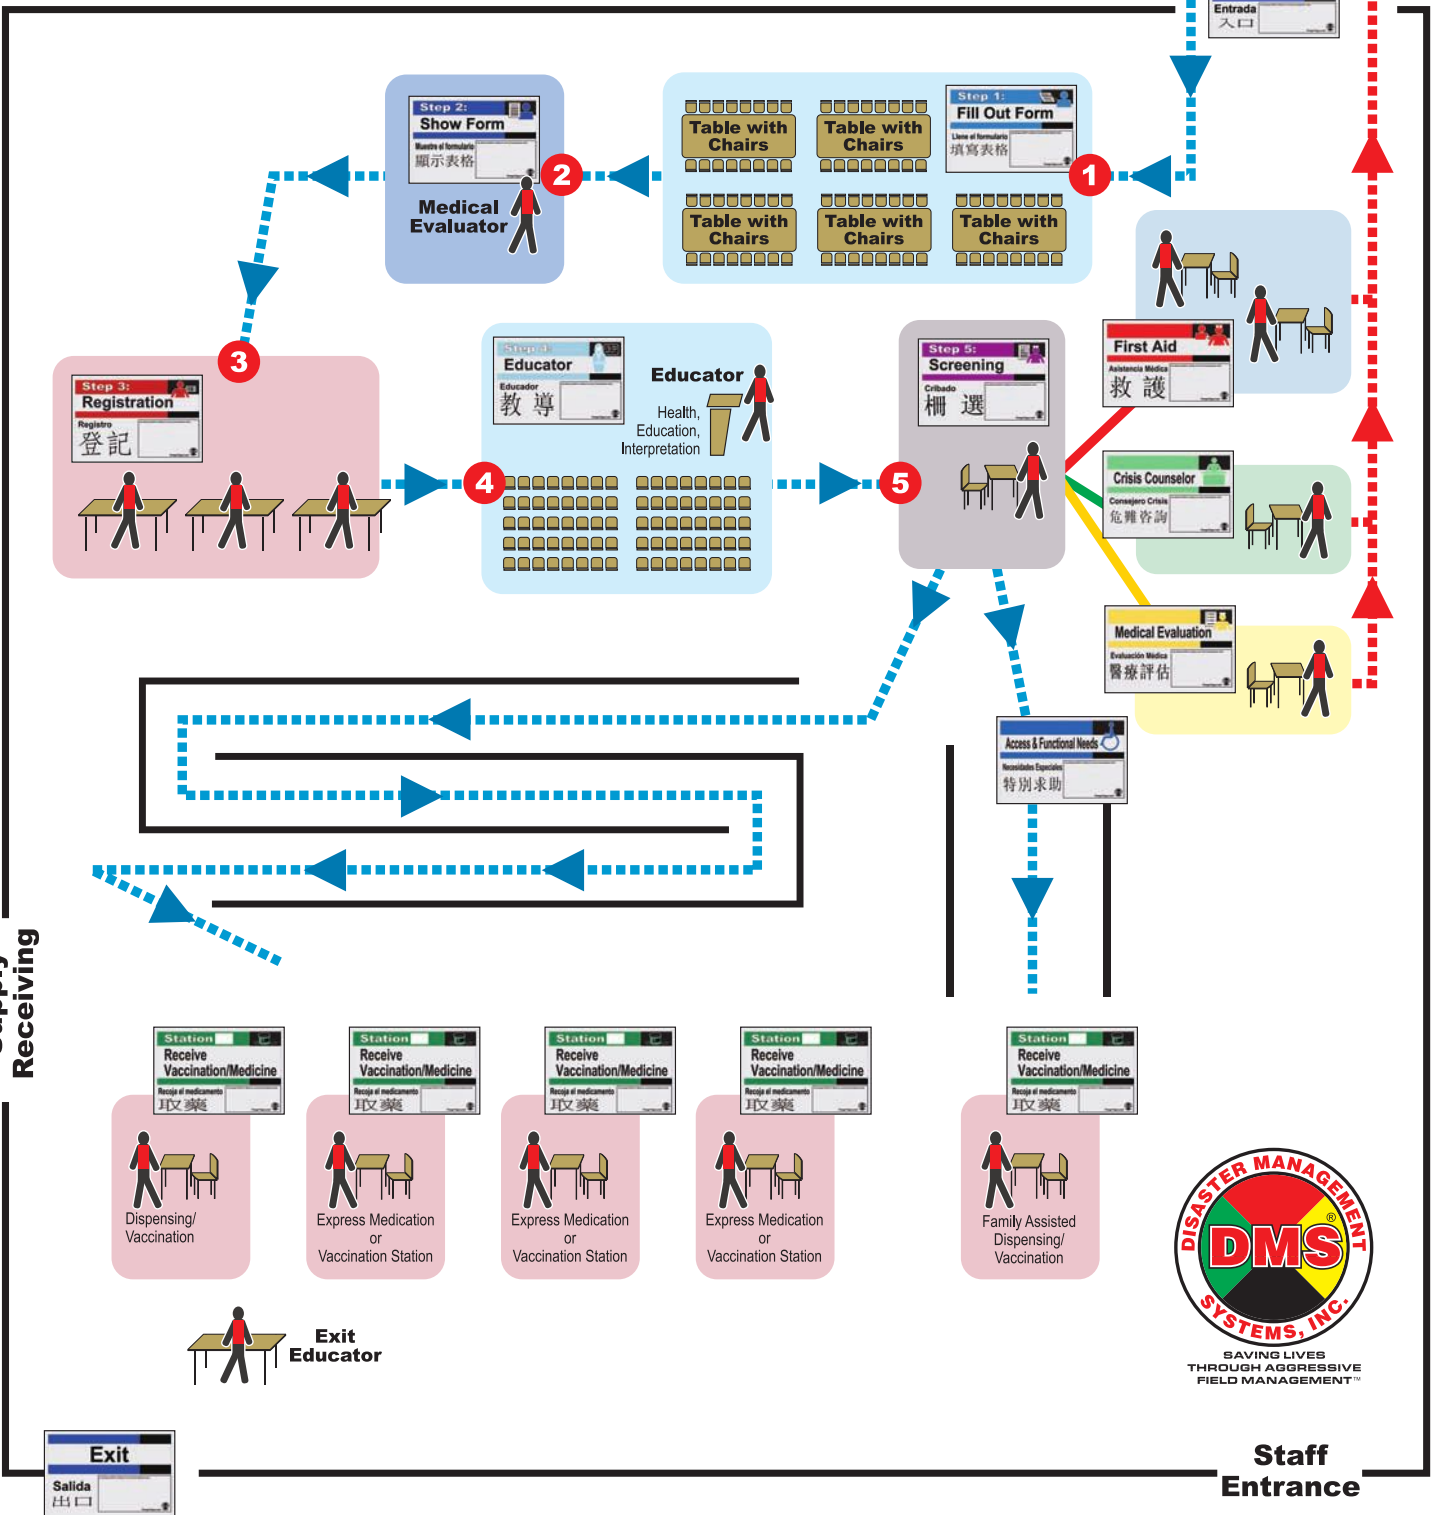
Entrada
入口

Step 2:
Show Form
Muestre el formulario
顯示表格

2

Medical Evaluator

Table with Chairs
Table with Chairs
Step 1:
Fill Out Form
Llene el formulario
填寫表格

1

Table with Chairs
Table with Chairs
Table with Chairs

3

Step 3:
Registration
Registro
登記

Step 4:
Educator
Educador
教導

Educator
Health, Education, Interpretation

4

5

Step 5:
Screening
Cribado
篩選

First Aid
Asistencia Médica
救護

Crisis Counselor
Consejero Crisis
危難咨詢

Medical Evaluation
Evaluación Médica
醫療評估

Access & Functional Needs
Necesidades Especiales
特別求助

Receiving

Station
Receive Vaccination/Medicine
Recoja el medicamento
取藥
Dispensing/ Vaccination

Station
Receive Vaccination/Medicine
Recoja el medicamento
取藥
Express Medication or Vaccination Station

Station
Receive Vaccination/Medicine
Recoja el medicamento
取藥
Express Medication or Vaccination Station

Station
Receive Vaccination/Medicine
Recoja el medicamento
取藥
Express Medication or Vaccination Station

Station
Receive Vaccination/Medicine
Recoja el medicamento
取藥
Family Assisted Dispensing/ Vaccination

DISASTER MANAGEMENT
DMS®
SYSTEMS, INC.
SAVING LIVES THROUGH AGGRESSIVE FIELD MANAGEMENT™

Exit Educator

Exit
Salida
出口

Staff Entrance